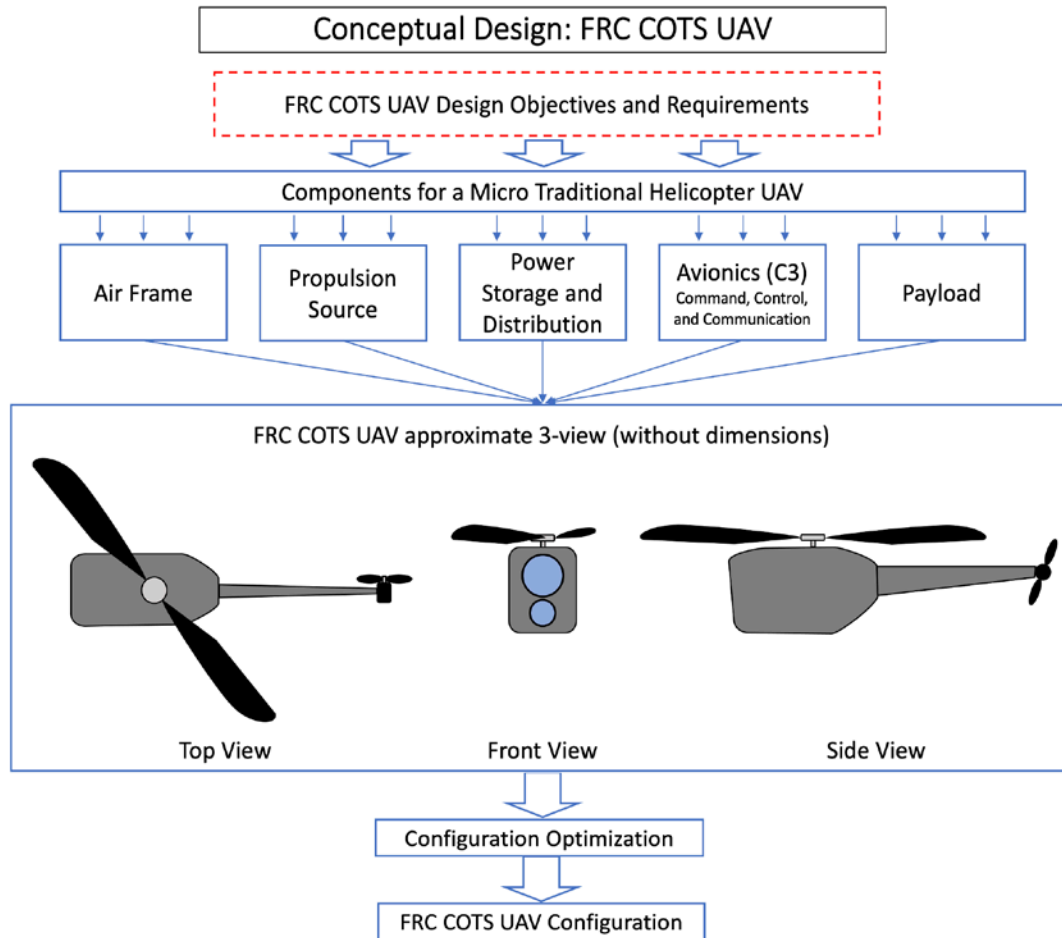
Conceptual Design: FRC COTS UAV

FRC COTS UAV Design Objectives and Requirements

Components for a Micro Traditional Helicopter UAV

Air Frame

Propulsion Source

Power Storage and Distribution

Avionics (C3)
Command, Control, and Communication

Payload

FRC COTS UAV approximate 3-view (without dimensions)

Top View

Front View

Side View

Configuration Optimization

FRC COTS UAV Configuration